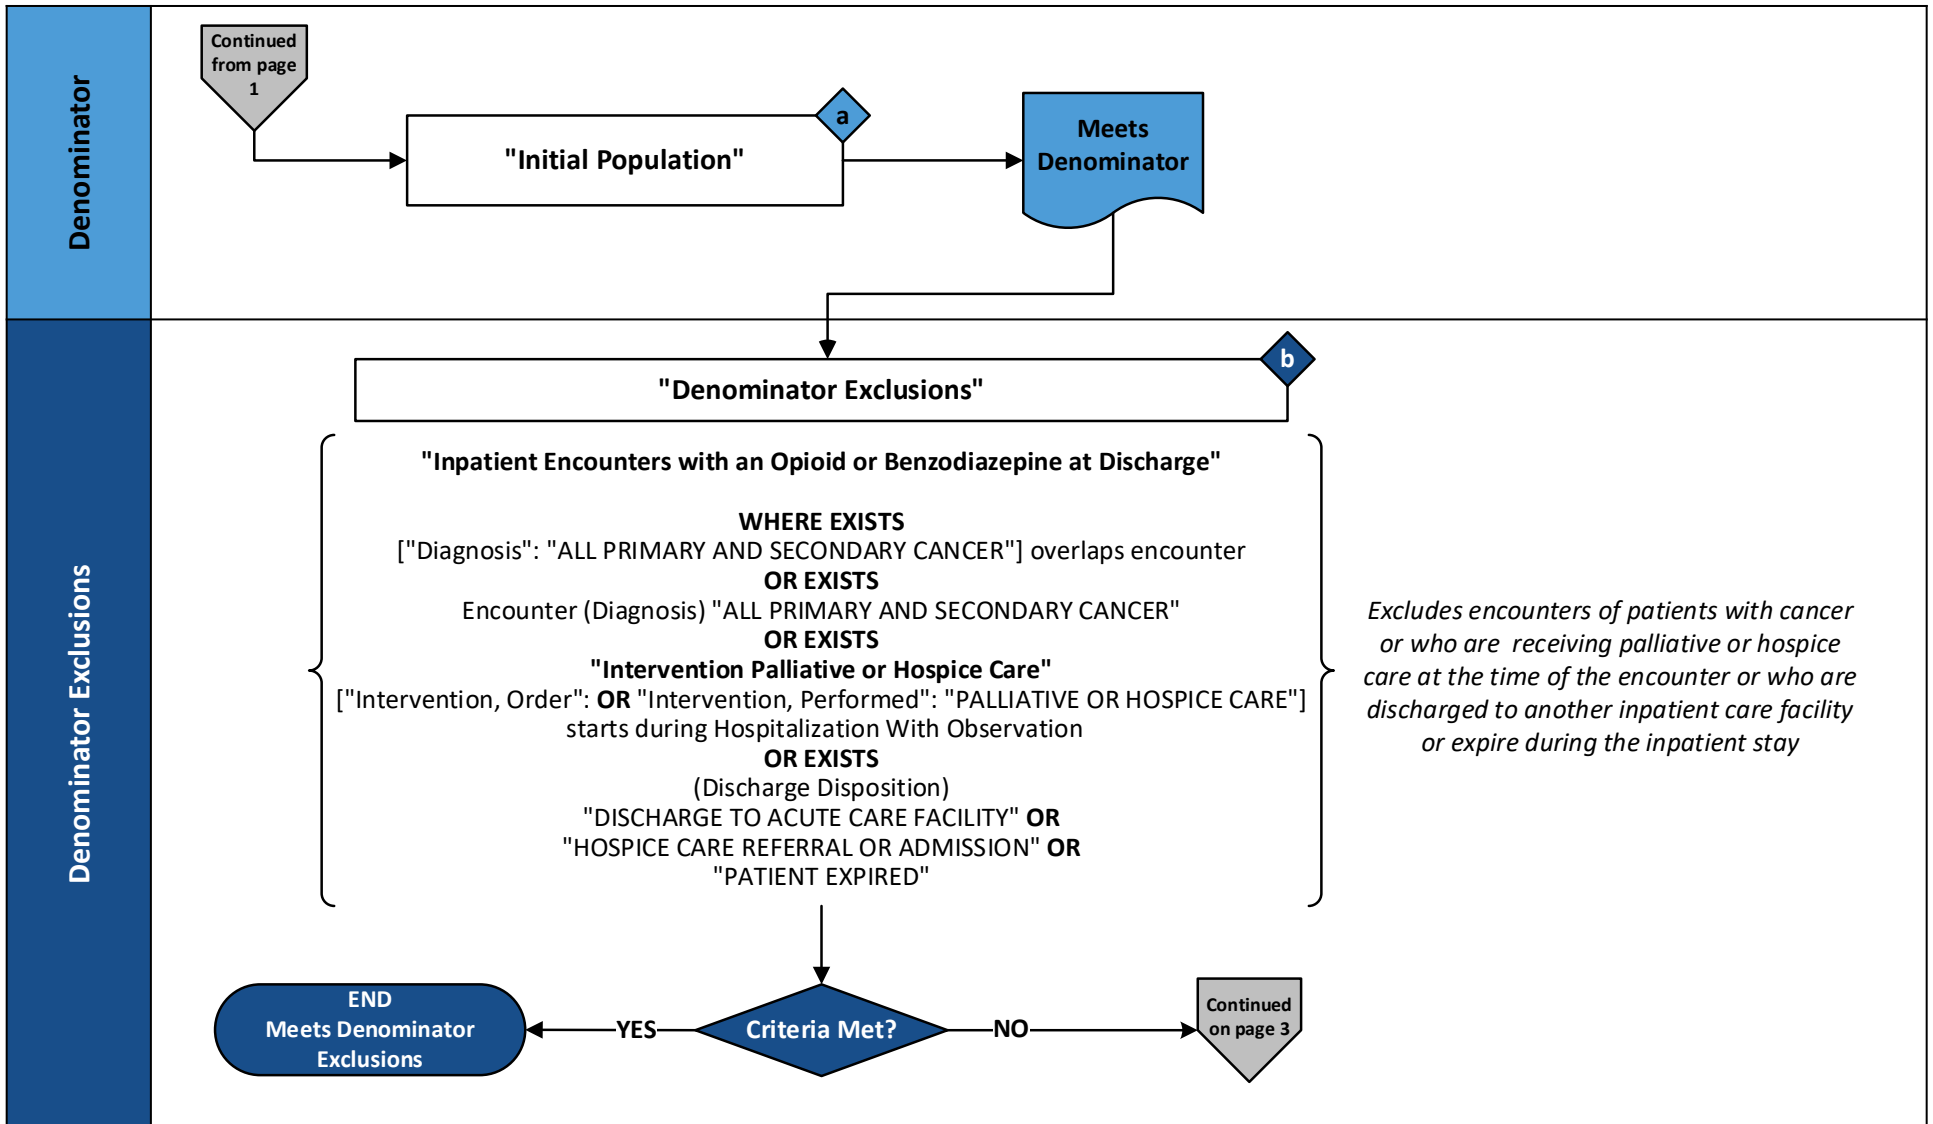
Denominator

Continued from page 1

a

"Initial Population"

Meets Denominator

Denominator Exclusions

b

"Denominator Exclusions"

"Inpatient Encounters with an Opioid or Benzodiazepine at Discharge"

WHERE EXISTS
["Diagnosis": "ALL PRIMARY AND SECONDARY CANCER"] overlaps encounter
OR EXISTS
Encounter (Diagnosis) "ALL PRIMARY AND SECONDARY CANCER"
OR EXISTS
"Intervention Palliative or Hospice Care"
["Intervention, Order": OR "Intervention, Performed": "PALLIATIVE OR HOSPICE CARE"] starts during Hospitalization With Observation
OR EXISTS
(Discharge Disposition)
"DISCHARGE TO ACUTE CARE FACILITY" OR
"HOSPICE CARE REFERRAL OR ADMISSION" OR
"PATIENT EXPIRED"

Excludes encounters of patients with cancer or who are receiving palliative or hospice care at the time of the encounter or who are discharged to another inpatient care facility or expire during the inpatient stay

END
Meets Denominator Exclusions

YES

Criteria Met?

NO

Continued on page 3